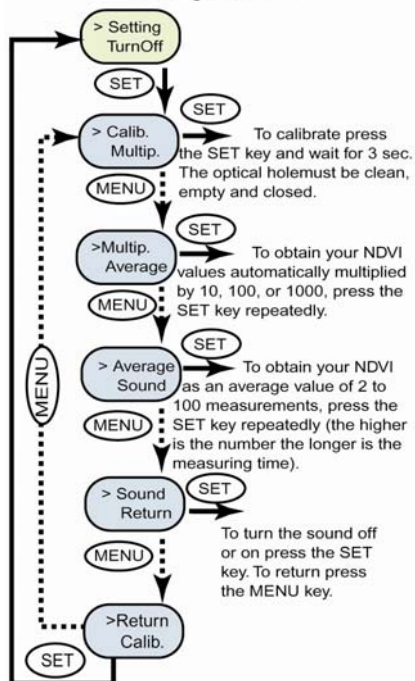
> Setting TurnOff

SET

SET

> Calib. Multip.

To calibrate press the SET key and wait for 3 sec. The optical holemust be clean, empty and closed.

MENU

SET

>Multip. Average

To obtain your NDVI values automatically multiplied by 10, 100, or 1000, press the SET key repeatedly.

MENU

SET

> Average Sound

To obtain your NDVI as an average value of 2 to 100 measurements, press the SET key repeatedly (the higher is the number the longer is the measuring time).

MENU

MENU

> Sound Return

SET

To turn the sound off or on press the SET key. To return press the MENU key.

MENU

>Return Calib.

SET